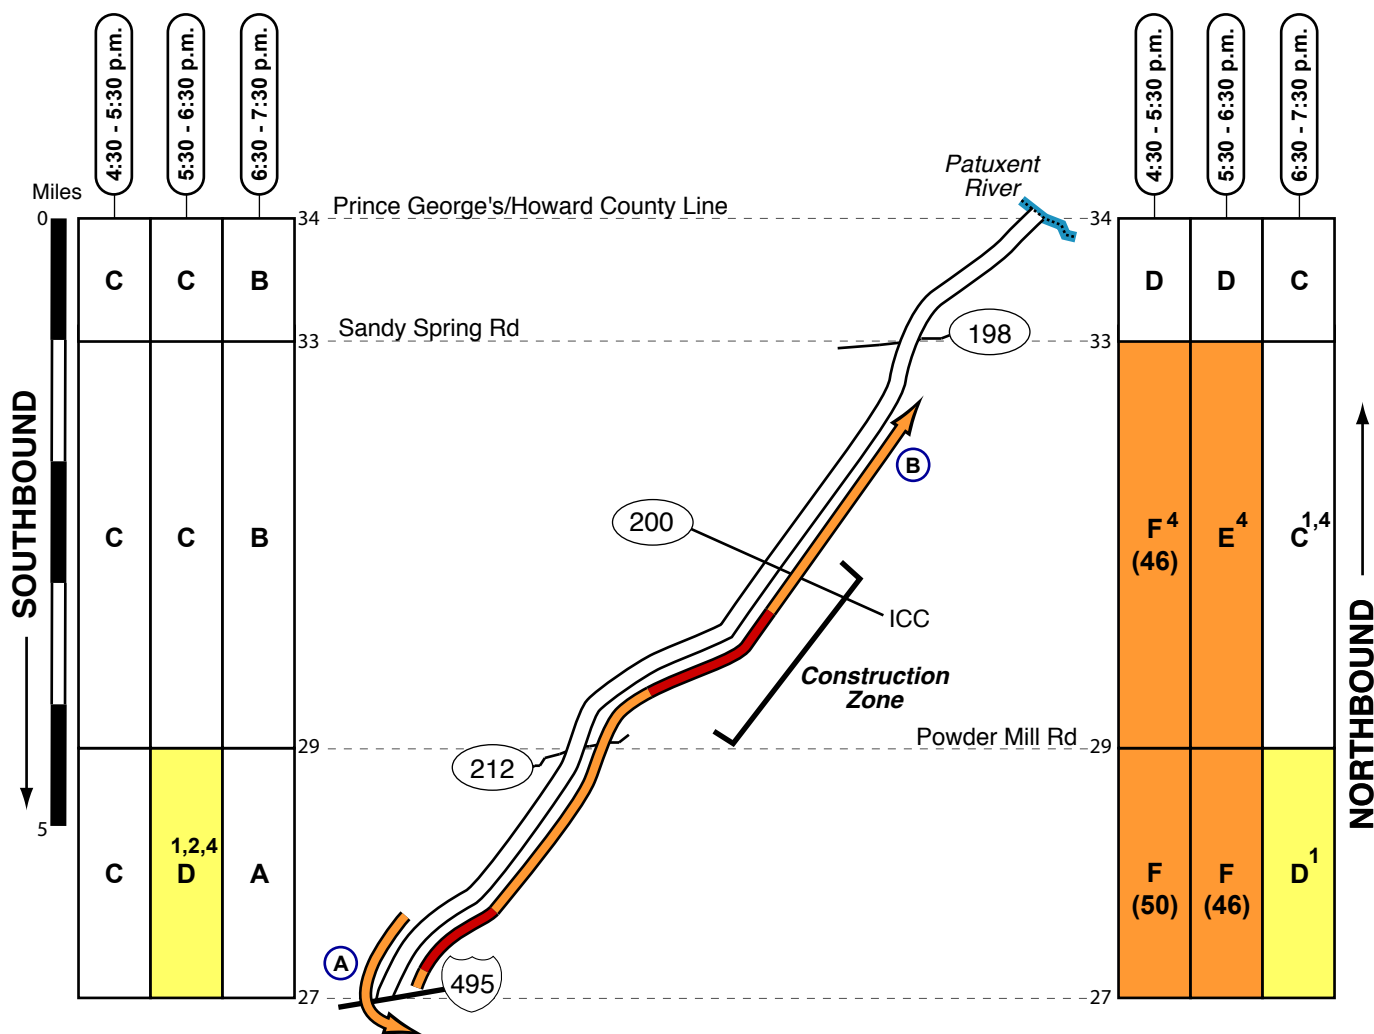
4:30 - 5:30 p.m.
5:30 - 6:30 p.m.
6:30 - 7:30 p.m.

Miles
0
5

SOUTHBOUND

| C | C | B |
|---|---|---|
| C | C | B |
| C | D$^{1,2,4}$ | A |

Prince George's/Howard County Line
34
Sandy Spring Rd
33
Powder Mill Rd
29
27

Patuxent River
198
200
ICC
Construction Zone
212
495
A
B

4:30 - 5:30 p.m.
5:30 - 6:30 p.m.
6:30 - 7:30 p.m.

34
33
29
27

| D | D | C |
|---|---|---|
| F$^4$ (46) | E$^4$ | C$^{1,4}$ |
| F (50) | F (46) | D$^1$ |

NORTHBOUND